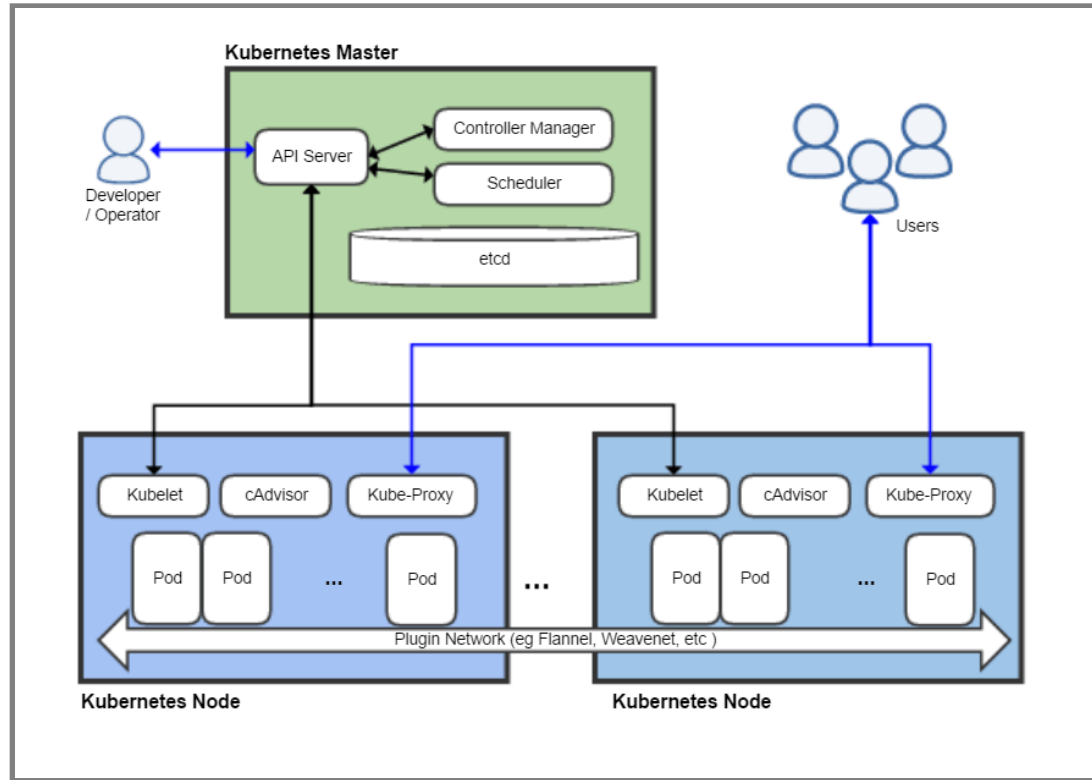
Kubernetes Master

Developer / Operator

API Server

Controller Manager

Scheduler

etcd

Users

Kubelet

cAdvisor

Kube-Proxy

Pod

Pod

...

Pod

...

Kubelet

cAdvisor

Kube-Proxy

Pod

Pod

...

Pod

Plugin Network (eg Flannel, Weavenet, etc )

Kubernetes Node

Kubernetes Node